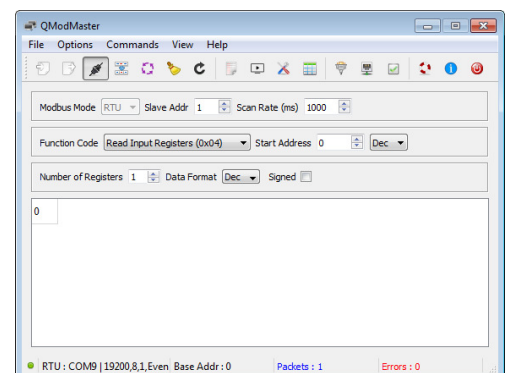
QModMaster

File Options Commands View Help

Modbus Mode RTU Slave Addr 1 Scan Rate (ms) 1000

Function Code Read Input Registers (0x04) Start Address 0 Dec

Number of Registers 1 Data Format Dec Signed

0

RTU : COM9 | 19200,8,1,Even Base Addr : 0 Packets : 1 Errors : 0